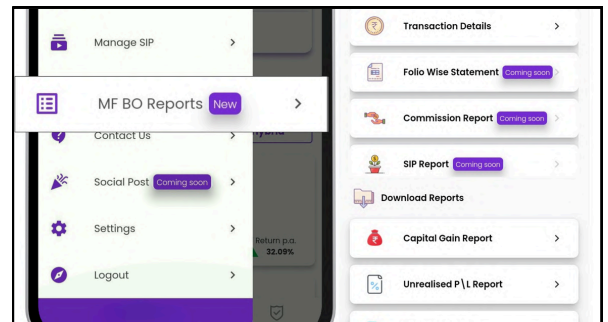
Manage SIP >

MF BO Reports New >

Contact Us >

Social Post Coming soon >

Settings >

Logout >

hybrid

Return p.a.
32.09%

Transaction Details >

Folio Wise Statement Coming soon >

Commission Report Coming soon >

SIP Report Coming soon >

Download Reports

Capital Gain Report >

Unrealised P\L Report >